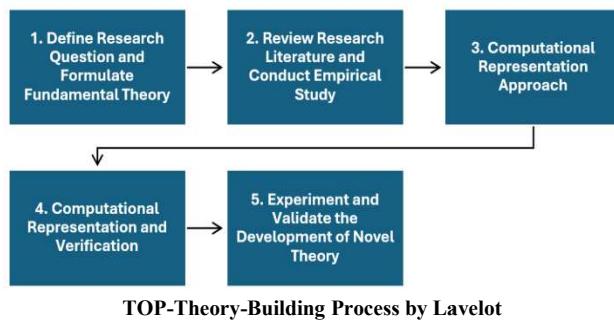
1. Define Research Question and Formulate Fundamental Theory

2. Review Research Literature and Conduct Empirical Study

3. Computational Representation Approach

4. Computational Representation and Verification

5. Experiment and Validate the Development of Novel Theory

TOP-Theory-Building Process by Lavelot